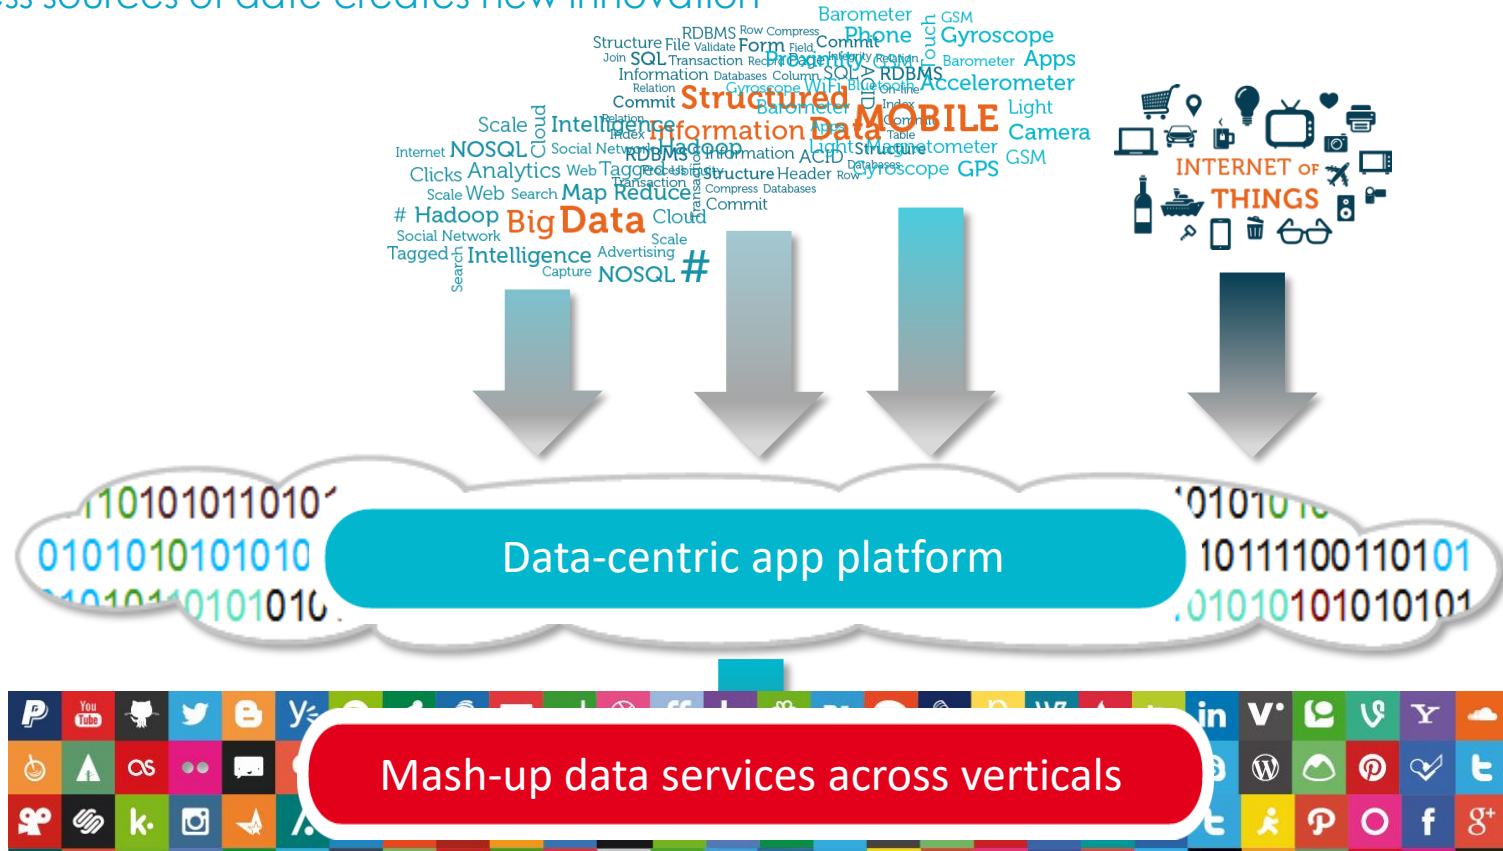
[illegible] sources of data creates new innovation

Barometer GSM RDBMS Row Compress Structure File Validate Form Field Commit Phone Gyroscope Join SQL Transaction Record Bandwidth Relation Barometer Apps Information Databases Column SQL RDBMS Accelerometer Relation Gyroscope WiFi Bluetooth Commit Structured Barometer Index MOBILE Light Scale Intelligence Information Data Commit Camera Index Table Internet NOSQL Cloud Social Network Hadoop RDBMS Information ACID Light Structure Magnetometer GSM Clicks Analytics Web Tagged Structure Header Row Gyroscope GPS Scale Web Search Map Reduce Transaction Compress Databases Commit # Hadoop Big Data Cloud Social Network Scale Tagged Intelligence Advertising Search Capture NOSQL #

INTERNET OF THINGS

110101011010
0101010101010
0101010101010
1010101010
1011110011010
1010101010101

Data-centric app platform

Mash-up data services across verticals